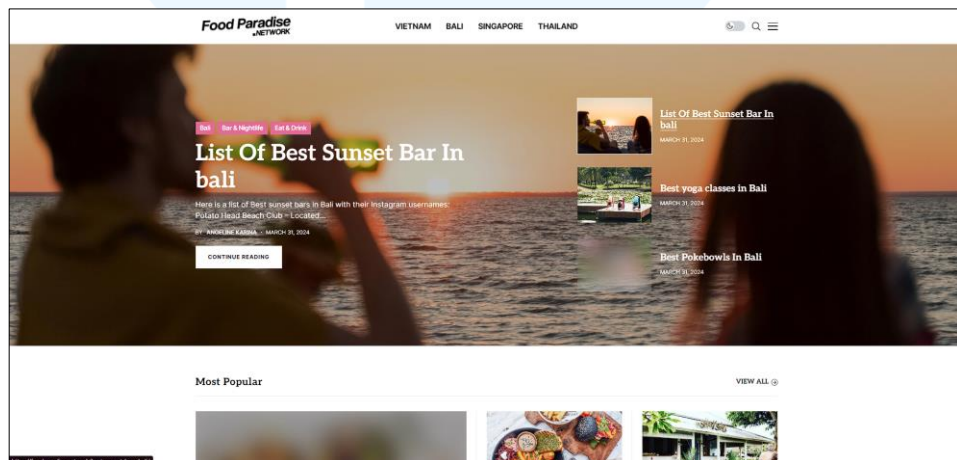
Food Paradise .NETWORK

VIETNAM BALI SINGAPORE THAILAND

Bali Bar & Nightlife Eat & Drink

List Of Best Sunset Bar In bali

Here is a list of Best sunset bars in Bali with their Instagram usernames: Potato Head Beach Club – Located...

BY ANGELINE KARINA · MARCH 31, 2024

CONTINUE READING

List Of Best Sunset Bar In bali
MARCH 31, 2024

Best yoga classes in Bali
MARCH 31, 2024

Best Pokebowls In Bali
MARCH 31, 2024

Most Popular

VIEW ALL